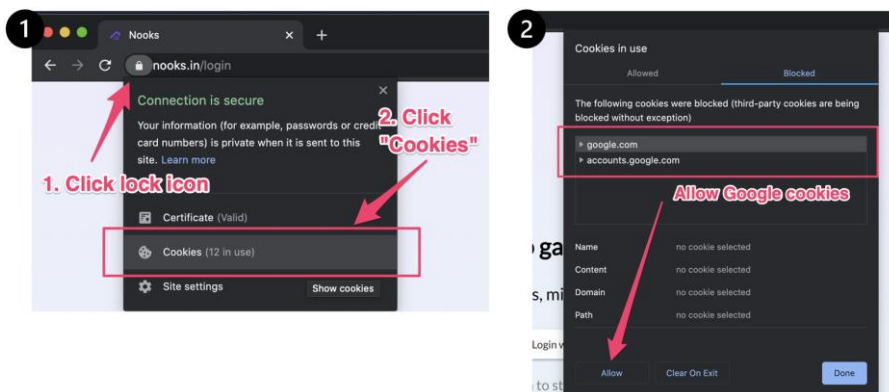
1

Nooks

nooks.in/login

Connection is secure

Your information (for example, passwords or credit card numbers) is private when it is sent to this site. Learn more

2. Click "Cookies"

1. Click lock icon

Certificate (Valid)

Cookies (12 in use)

Site settings

Show cookies

2

Cookies in use

Allowed

Blocked

The following cookies were blocked (third-party cookies are being blocked without exception)

google.com

accounts.google.com

Allow Google cookies

Name no cookie selected

Content no cookie selected

Domain no cookie selected

Path no cookie selected

Allow

Clear On Exit

Done

ga

s, mi

Login

to st